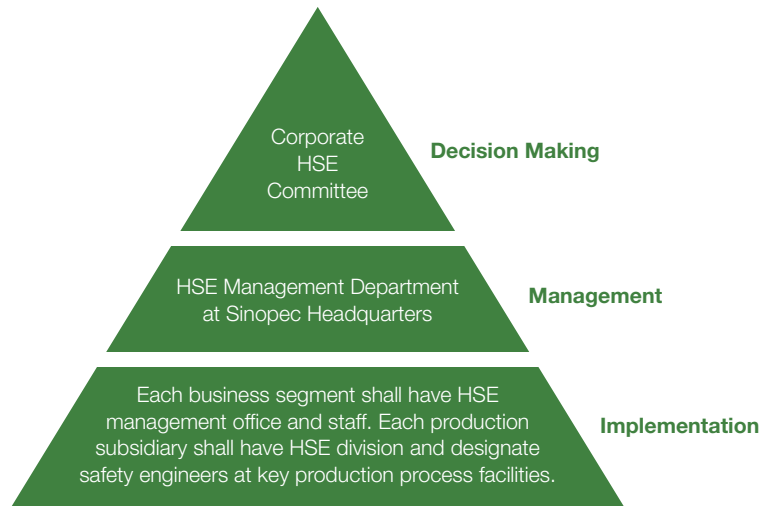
Corporate HSE Committee

Decision Making

HSE Management Department at Sinopec Headquarters

Management

Each business segment shall have HSE management office and staff. Each production subsidiary shall have HSE division and designate safety engineers at key production process facilities.

Implementation